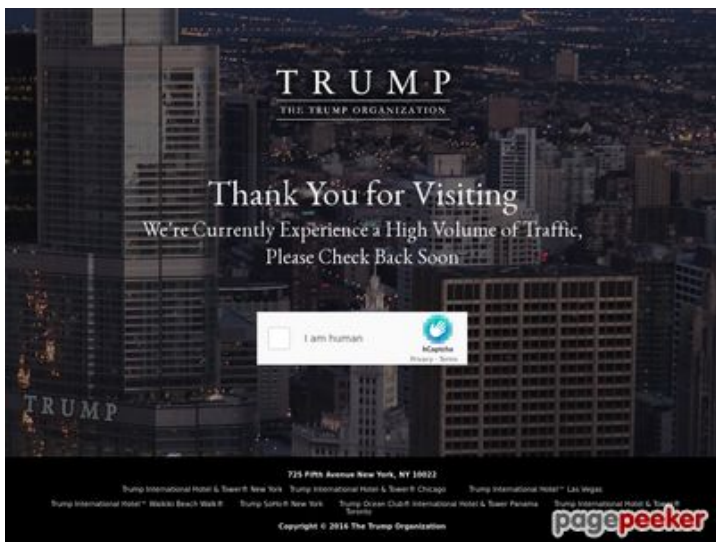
TRUMP
THE TRUMP ORGANIZATION

Thank You for Visiting
We're Currently Experience a High Volume of Traffic, Please Check Back Soon

I am human
hCaptcha
Privacy - Terms

TRUMP

725 Fifth Avenue New York, NY 10022

Trump International Hotel & Tower® New York Trump International Hotel & Tower® Chicago Trump International Hotel™ Las Vegas

Trump International Hotel™ Waikiki Beach Walk® Trump SoHo® New York Trump Ocean Club® International Hotel & Tower Panama Trump International Hotel & Tower® Toronto

Copyright © 2016 The Trump Organization

pagepeeker